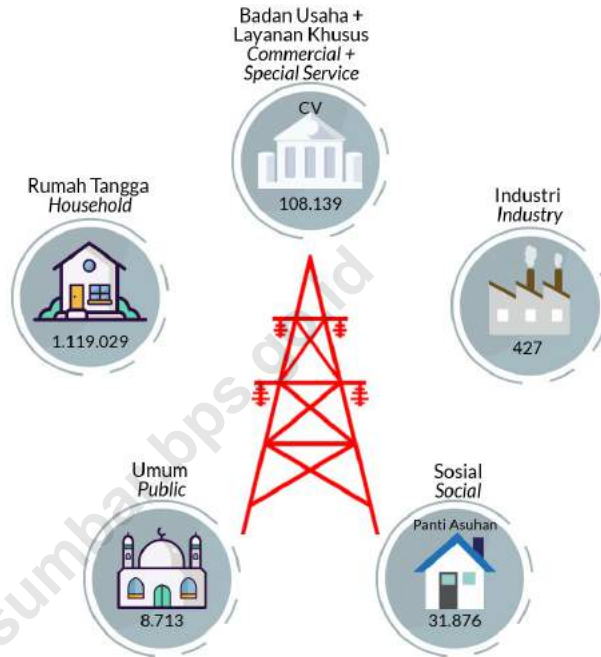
Badan Usaha +
Layanan Khusus
*Commercial +*
*Special Service*

CV

108.139

Rumah Tangga
*Household*

1.119.029

Industri
*Industry*

427

Umum
*Public*

8.713

Sosial
*Social*

Panti Asuhan

31.876

sumbabps.go.id